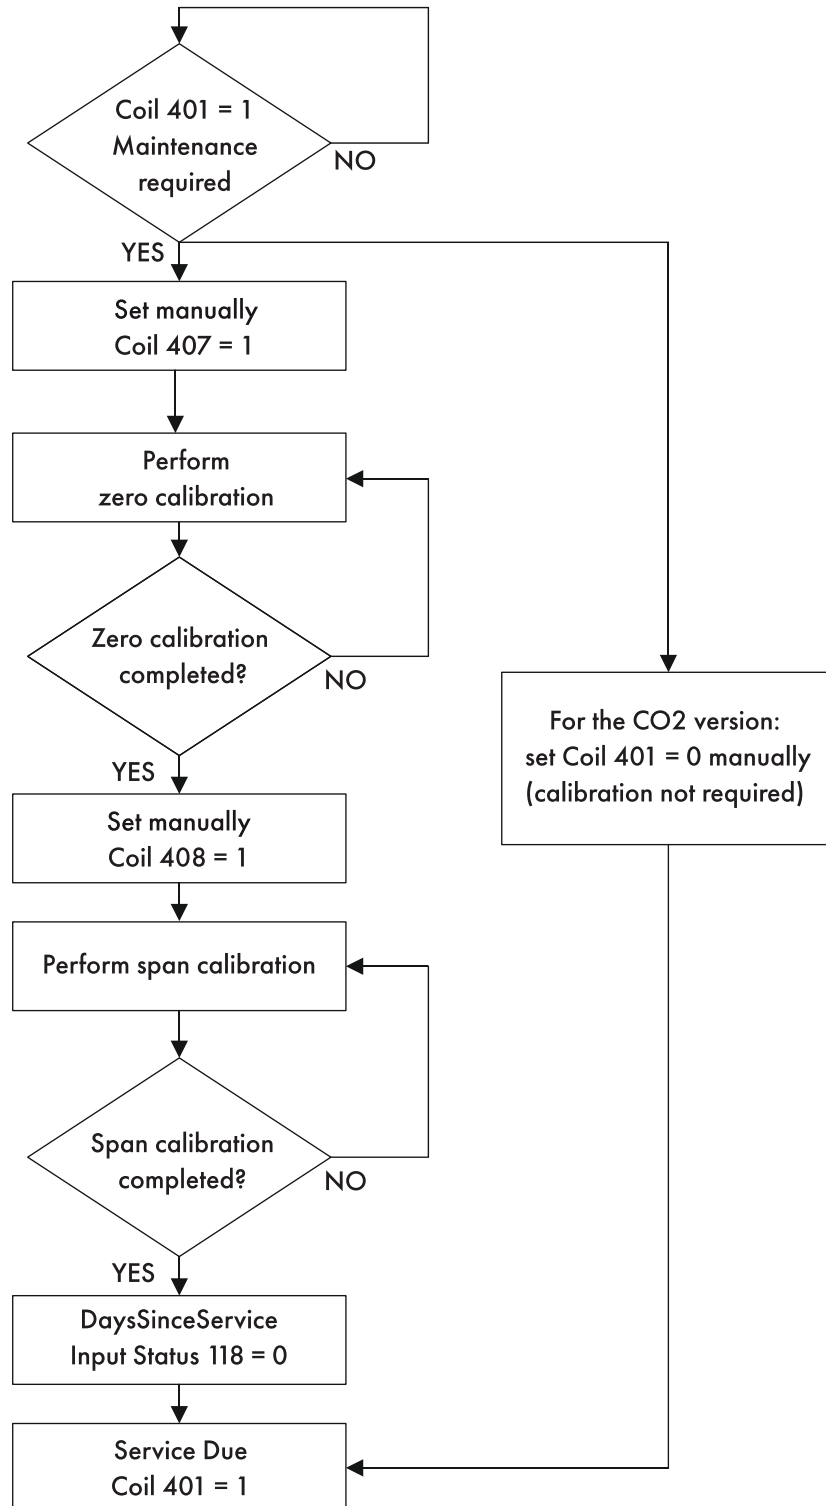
Coil 401 = 1
Maintenance required

NO

YES

Set manually
Coil 407 = 1

Perform
zero calibration

Zero calibration
completed?

NO

YES

Set manually
Coil 408 = 1

Perform span calibration

Span calibration
completed?

NO

YES

DaysSinceService
Input Status 118 = 0

Service Due
Coil 401 = 1

For the CO2 version:
set Coil 401 = 0 manually
(calibration not required)